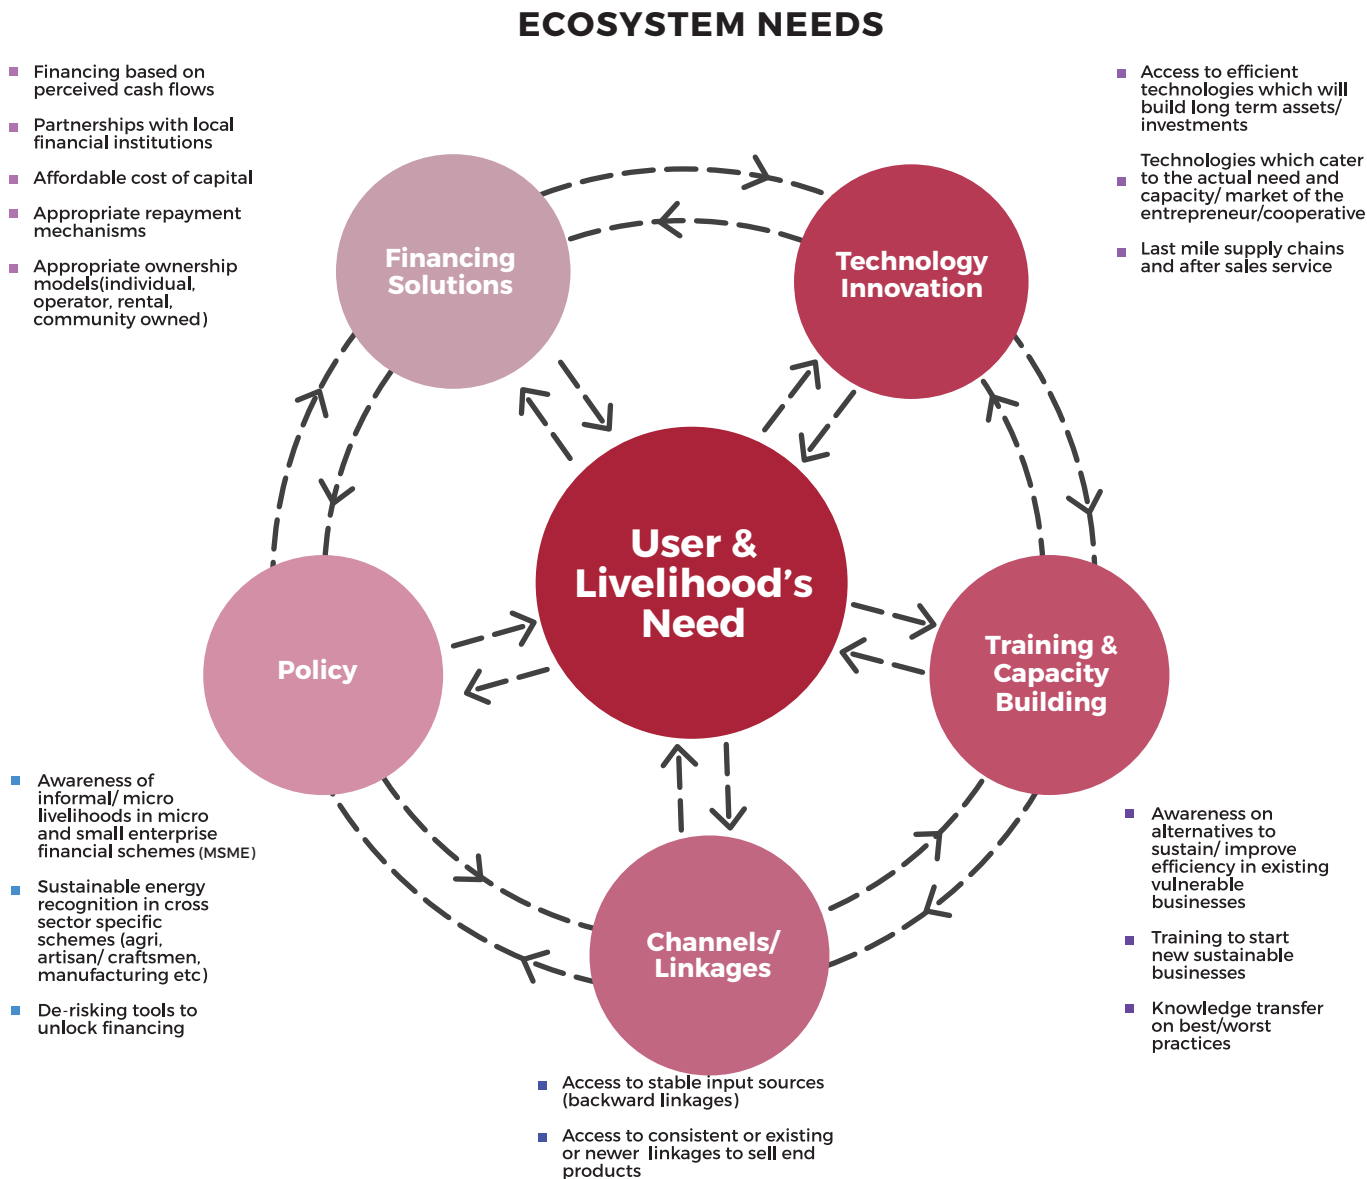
ECOSYSTEM NEEDS

Financing based on perceived cash flows

Partnerships with local financial institutions

Affordable cost of capital

Appropriate repayment mechanisms

Appropriate ownership models(individual, operator, rental, community owned)

Access to efficient technologies which will build long term assets/ investments

Technologies which cater to the actual need and capacity/ market of the entrepreneur/cooperative

Last mile supply chains and after sales service

Financing Solutions

Technology Innovation

User & Livelihood's Need

Policy

Training & Capacity Building

Channels/ Linkages

Awareness of informal/ micro livelihoods in micro and small enterprise financial schemes (MSME)

Sustainable energy recognition in cross sector specific schemes (agri, artisan/ craftsmen, manufacturing etc)

De-risking tools to unlock financing

Awareness on alternatives to sustain/ improve efficiency in existing vulnerable businesses

Training to start new sustainable businesses

Knowledge transfer on best/worst practices

Access to stable input sources (backward linkages)

Access to consistent or existing or newer linkages to sell end products